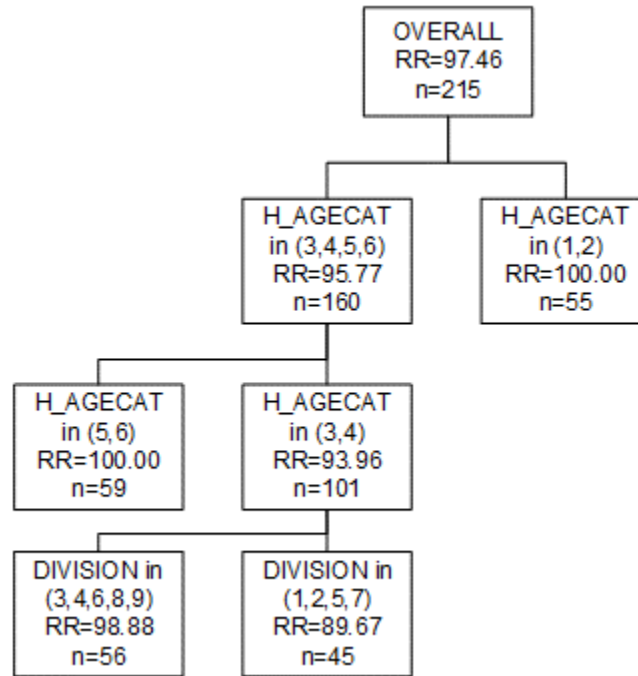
OVERALL
RR=97.46
n=215

H_AGECAT
in (3,4,5,6)
RR=95.77
n=160

H_AGECAT
in (1,2)
RR=100.00
n=55

H_AGECAT
in (5,6)
RR=100.00
n=59

H_AGECAT
in (3,4)
RR=93.96
n=101

DIVISION in
(3,4,6,8,9)
RR=98.88
n=56

DIVISION in
(1,2,5,7)
RR=89.67
n=45